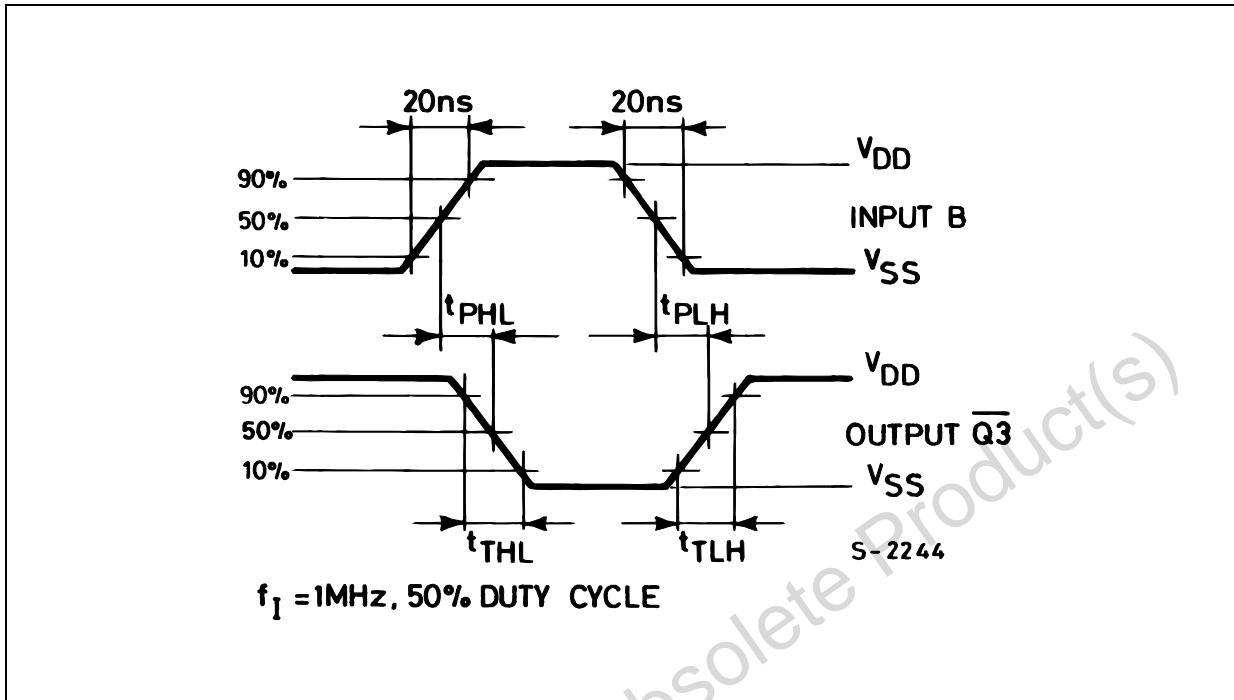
20ns

20ns

$V_{DD}$

90%

50%

INPUT B

10%

$V_{SS}$

$t_{PHL}$

$t_{PLH}$

$V_{DD}$

90%

50%

OUTPUT $\overline{Q3}$

10%

$V_{SS}$

$t_{THL}$

$t_{TLH}$

S-2244

$f_I$ =1MHz, 50% DUTY CYCLE

Obsolete Product(s)